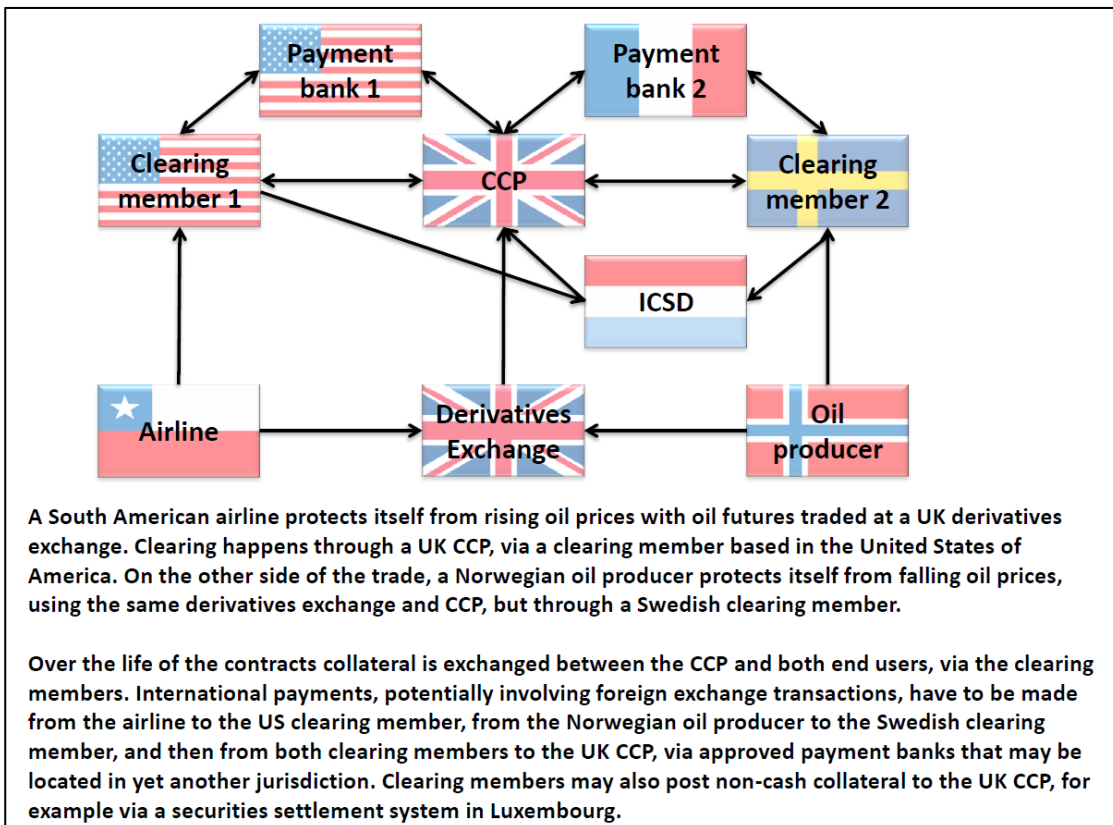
Payment bank 1

Payment bank 2

Clearing member 1

CCP

Clearing member 2

ICSD

Airline

Derivatives Exchange

Oil producer

A South American airline protects itself from rising oil prices with oil futures traded at a UK derivatives exchange. Clearing happens through a UK CCP, via a clearing member based in the United States of America. On the other side of the trade, a Norwegian oil producer protects itself from falling oil prices, using the same derivatives exchange and CCP, but through a Swedish clearing member.

Over the life of the contracts collateral is exchanged between the CCP and both end users, via the clearing members. International payments, potentially involving foreign exchange transactions, have to be made from the airline to the US clearing member, from the Norwegian oil producer to the Swedish clearing member, and then from both clearing members to the UK CCP, via approved payment banks that may be located in yet another jurisdiction. Clearing members may also post non-cash collateral to the UK CCP, for example via a securities settlement system in Luxembourg.